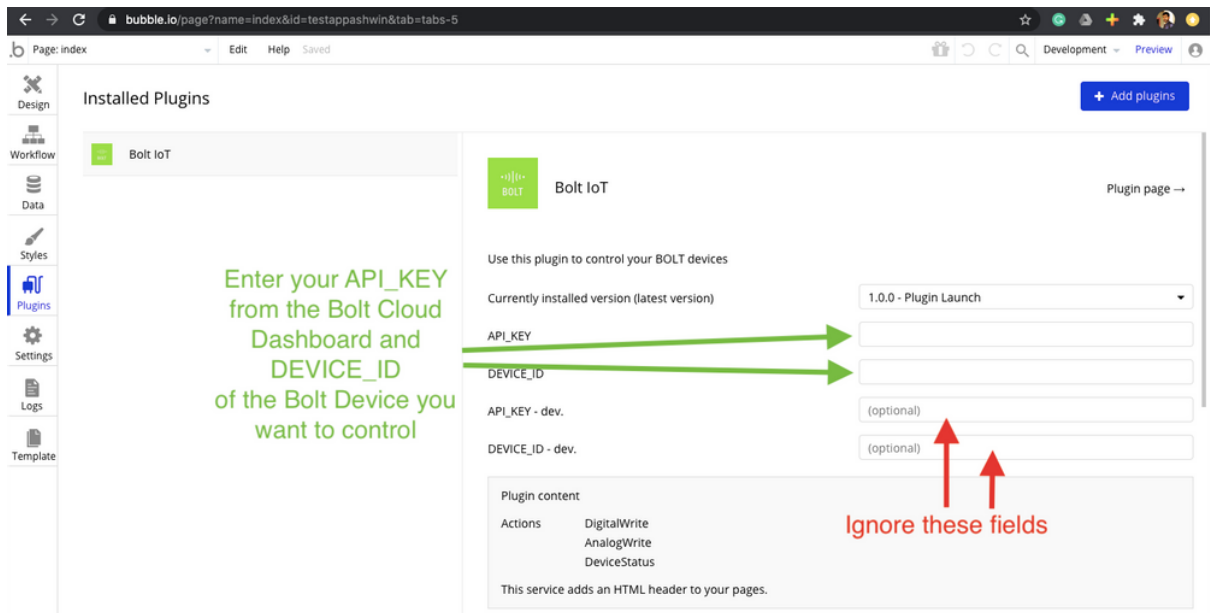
bubble.io/page?name=index&id=testappashwin&tab=tabs-5

Page: index Edit Help Saved

Development Preview

Design
Workflow
Data
Styles
Plugins
Settings
Logs
Template

Installed Plugins

+ Add plugins

Bolt IoT

BOLT

Bolt IoT

Plugin page →

Use this plugin to control your BOLT devices

Currently installed version (latest version) 1.0.0 - Plugin Launch

API_KEY

DEVICE_ID

API_KEY - dev. (optional)

DEVICE_ID - dev. (optional)

Enter your API_KEY from the Bolt Cloud Dashboard and DEVICE_ID of the Bolt Device you want to control

Ignore these fields

Plugin content

Actions DigitalWrite
AnalogWrite
DeviceStatus

This service adds an HTML header to your pages.